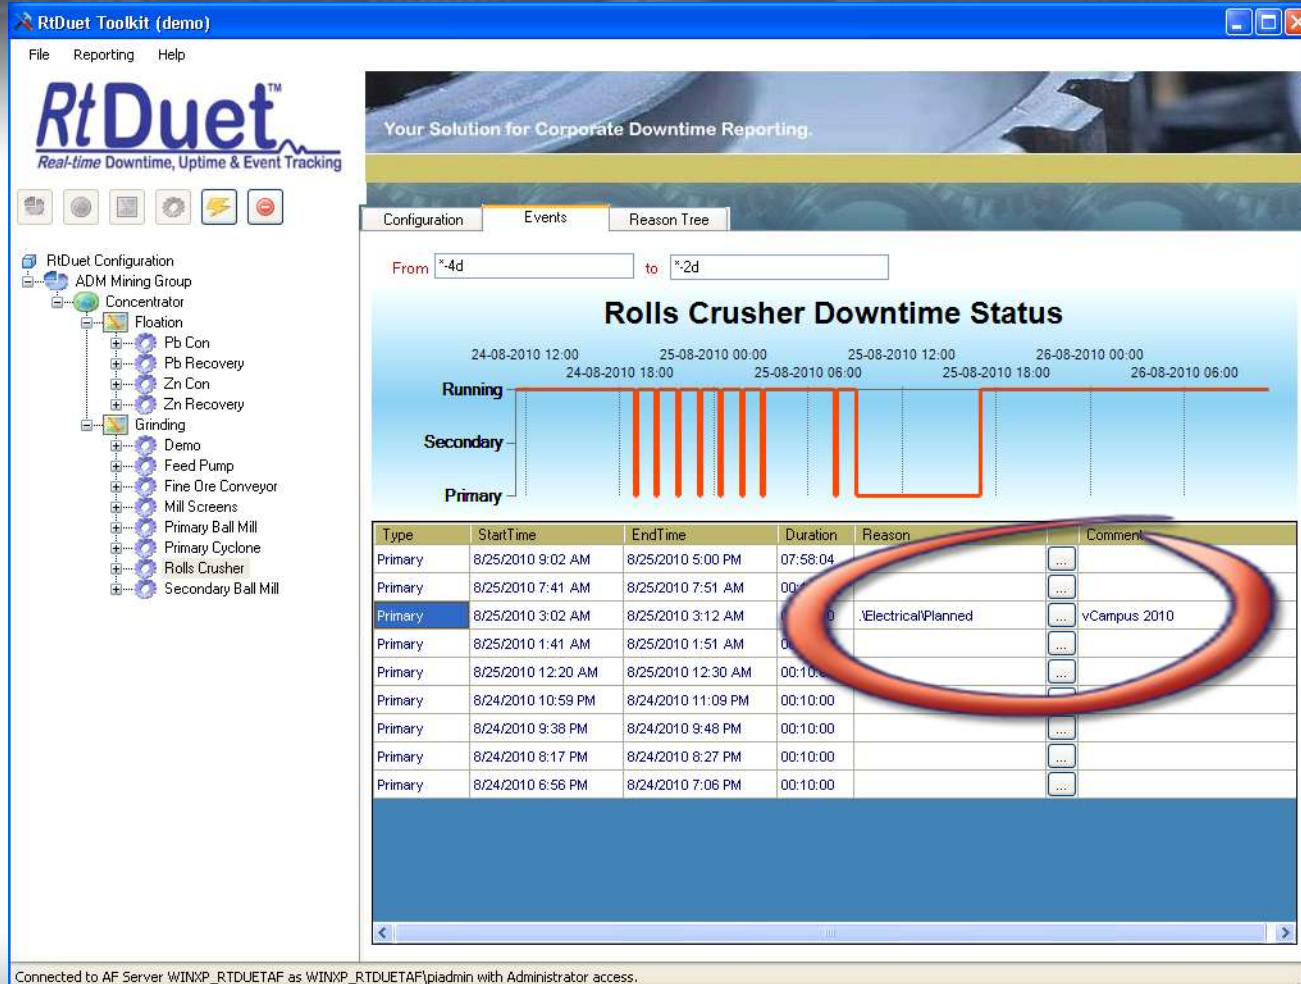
RtDuet Toolkit (demo)

File Reporting Help

RtDuet™
Real-time Downtime, Uptime & Event Tracking

Your Solution for Corporate Downtime Reporting.

RtDuet Configuration
ADM Mining Group
Concentrator
Floation
Pb Con
Pb Recovery
Zn Con
Zn Recovery
Grinding
Demo
Feed Pump
Fine Ore Conveyor
Mill Screens
Primary Ball Mill
Primary Cyclone
Rolls Crusher
Secondary Ball Mill

Configuration Events Reason Tree

From *-4d to *-2d

Rolls Crusher Downtime Status

24-08-2010 12:00 25-08-2010 00:00 25-08-2010 12:00 26-08-2010 00:00
24-08-2010 18:00 25-08-2010 06:00 25-08-2010 18:00 26-08-2010 06:00

Running
Secondary
Primary

| Type | StartTime | EndTime | Duration | Reason | | Comment |
|---|---|---|---|---|---|---|
| Primary | 8/25/2010 9:02 AM | 8/25/2010 5:00 PM | 07:58:04 | | ... | |
| Primary | 8/25/2010 7:41 AM | 8/25/2010 7:51 AM | 00:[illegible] | | ... | |
| Primary | 8/25/2010 3:02 AM | 8/25/2010 3:12 AM | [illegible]0 | \Electrical\Planned | ... | vCampus 2010 |
| Primary | 8/25/2010 1:41 AM | 8/25/2010 1:51 AM | 0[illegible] | | ... | |
| Primary | 8/25/2010 12:20 AM | 8/25/2010 12:30 AM | 00:10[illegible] | | ... | |
| Primary | 8/24/2010 10:59 PM | 8/24/2010 11:09 PM | 00:10:00 | | | |
| Primary | 8/24/2010 9:38 PM | 8/24/2010 9:48 PM | 00:10:00 | | ... | |
| Primary | 8/24/2010 8:17 PM | 8/24/2010 8:27 PM | 00:10:00 | | ... | |
| Primary | 8/24/2010 6:56 PM | 8/24/2010 7:06 PM | 00:10:00 | | ... | |

Connected to AF Server WINXP_RTDUETAF as WINXP_RTDUETAF\piadmin with Administrator access.